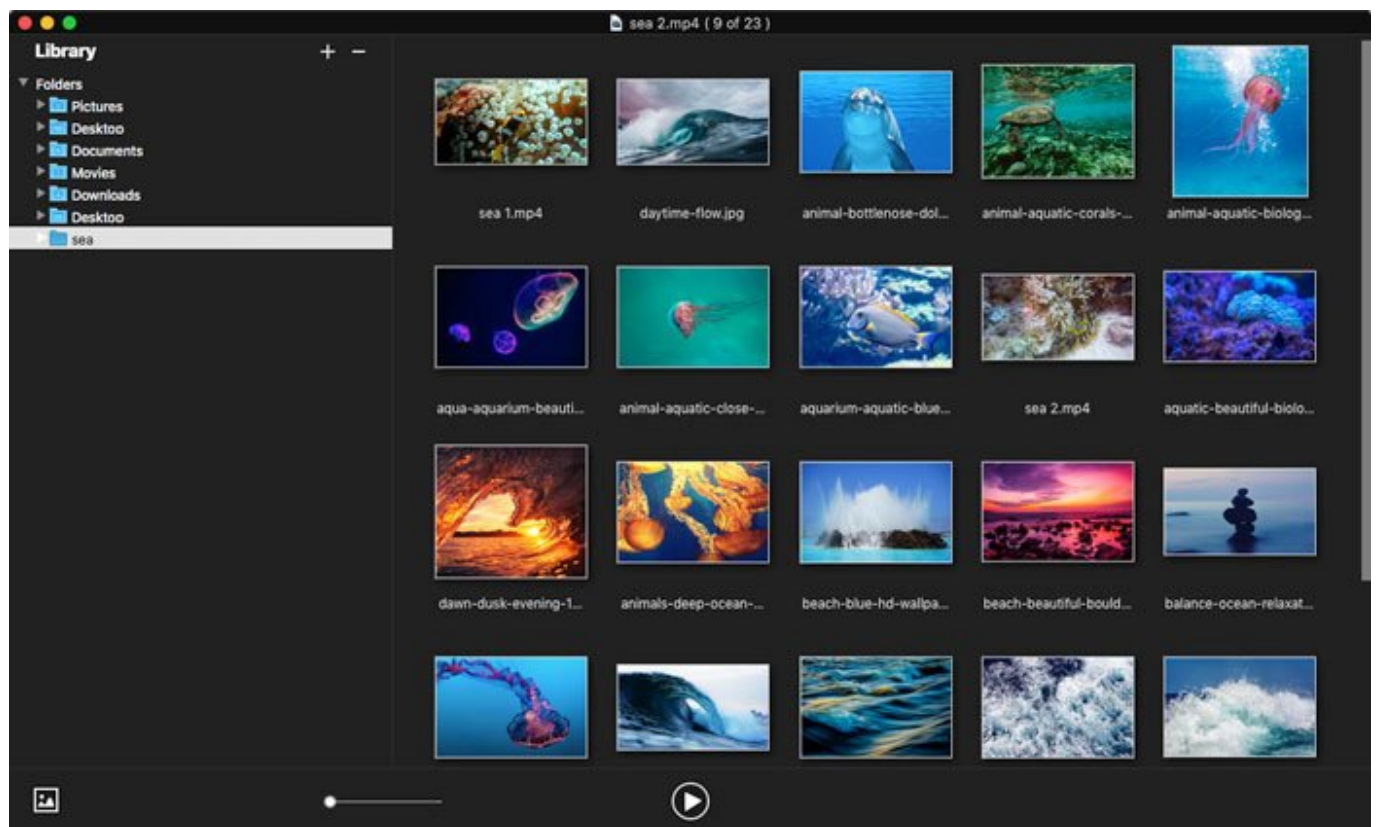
sea 2.mp4 ( 9 of 23 )

Library + −

Folders
Pictures
Desktoo
Documents
Movies
Downloads
Desktoo
sea

sea 1.mp4
daytime-flow.jpg
animal-bottlenose-dol...
animal-aquatic-corals-...
animal-aquatic-biolog...

aqua-aquarium-beauti...
animal-aquatic-close-...
aquarium-aquatic-blue...
sea 2.mp4
aquatic-beautiful-biolo...

dawn-dusk-evening-1...
animals-deep-ocean-...
beach-blue-hd-wallpa...
beach-beautiful-bould...
balance-ocean-relaxat...